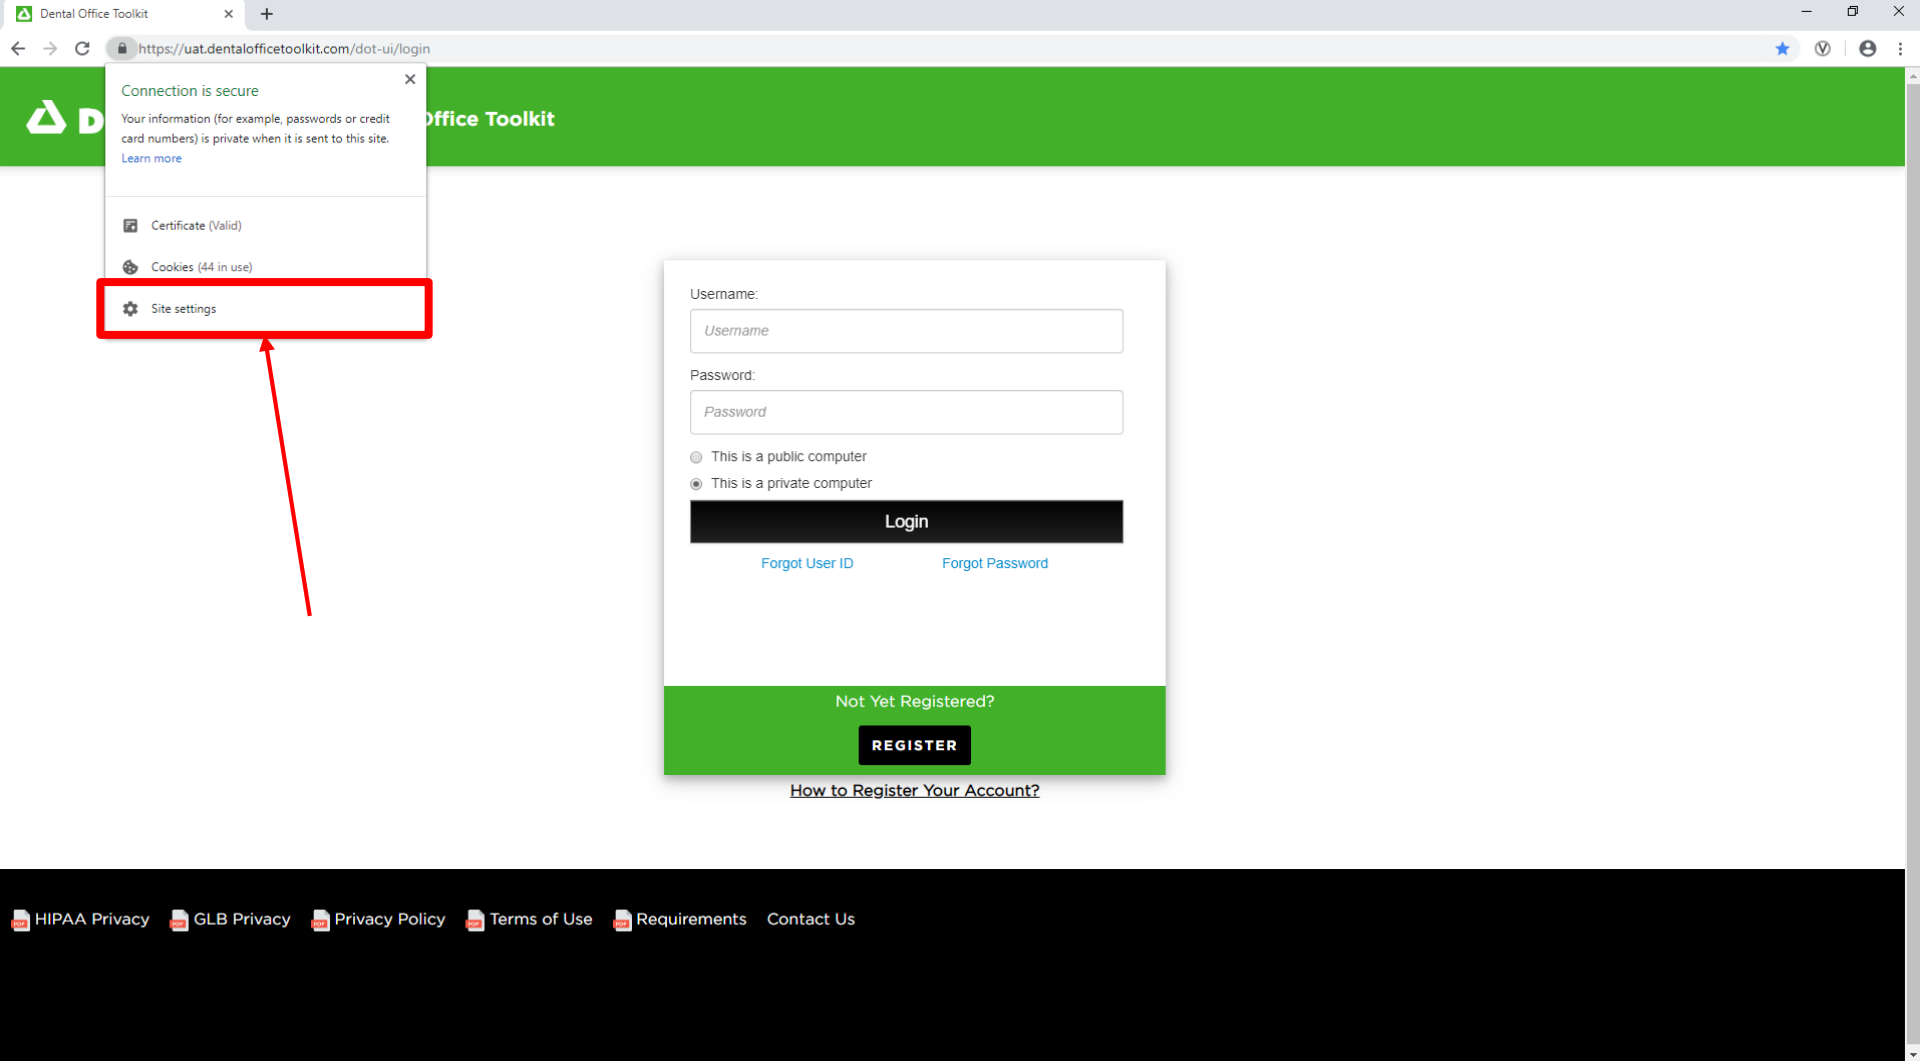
Dental Office Toolkit

https://uat.dentalofficetoolkit.com/dot-ui/login

Connection is secure

Your information (for example, passwords or credit card numbers) is private when it is sent to this site. Learn more

Certificate (Valid)

Cookies (44 in use)

Site settings

D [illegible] Office Toolkit

Username:

Username

Password:

Password

This is a public computer

This is a private computer

Login

Forgot User ID

Forgot Password

Not Yet Registered?

REGISTER

How to Register Your Account?

HIPAA Privacy GLB Privacy Privacy Policy Terms of Use Requirements Contact Us